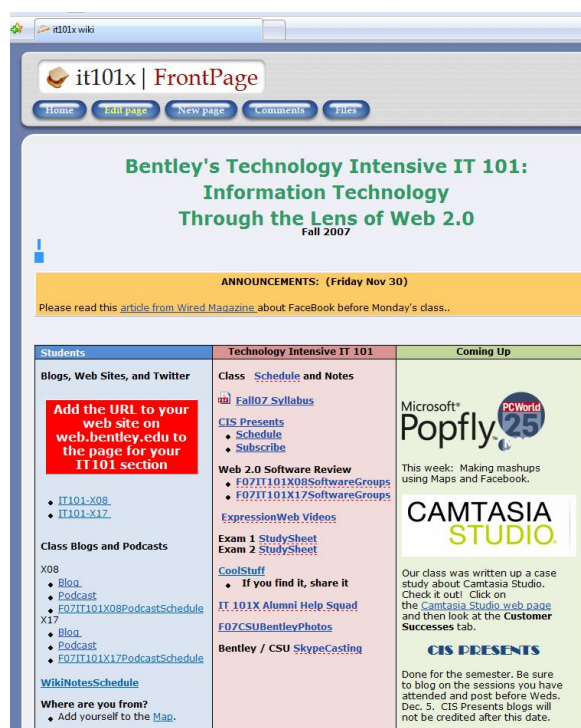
it101x wiki

it101x | FrontPage

Home Edit page New page Comments Files

Bentley's Technology Intensive IT 101: Information Technology Through the Lens of Web 2.0
Fall 2007

ANNOUNCEMENTS: (Friday Nov 30)

Please read this article from Wired Magazine about FaceBook before Monday's class..

| Students | Technology Intensive IT 101 | Coming Up |
|---|---|---|
| Blogs, Web Sites, and Twitter<br><br>Add the URL to your web site on web.bentley.edu to the page for your IT101 section<br><br>• IT101-X08<br>• IT101-X17<br><br>Class Blogs and Podcasts<br><br>X08<br>• Blog<br>• Podcast<br>• F07IT101X08PodcastSchedule<br>X17<br>• Blog<br>• Podcast<br>• F07IT101X17PodcastSchedule<br><br>WikiNotesSchedule<br><br>Where are you from?<br>• Add yourself to the Map. | Class Schedule and Notes<br><br>Fall07 Syllabus<br><br>CIS Presents<br>• Schedule<br>• Subscribe<br><br>Web 2.0 Software Review<br>• F07IT101X08SoftwareGroups<br>• F07IT101X17SoftwareGroups<br><br>ExpressionWeb Videos<br><br>Exam 1 StudySheet<br>Exam 2 StudySheet<br><br>CoolStuff<br>• If you find it, share it<br><br>IT 101X Alumni Help Squad<br><br>F07CSUBentleyPhotos<br><br>Bentley / CSU SkypeCasting | Microsoft® Popfly PCWorld 25<br><br>This week: Making mashups using Maps and Facebook.<br><br>CAMTASIA STUDIO.<br><br>Our class was written up a case study about Camtasia Studio. Check it out! Click on the Camtasia Studio web page and then look at the Customer Successes tab.<br><br>CIS PRESENTS<br><br>Done for the semester. Be sure to blog on the sessions you have attended and post before Weds. Dec. 5. CIS Presents blogs will not be credited after this date. |